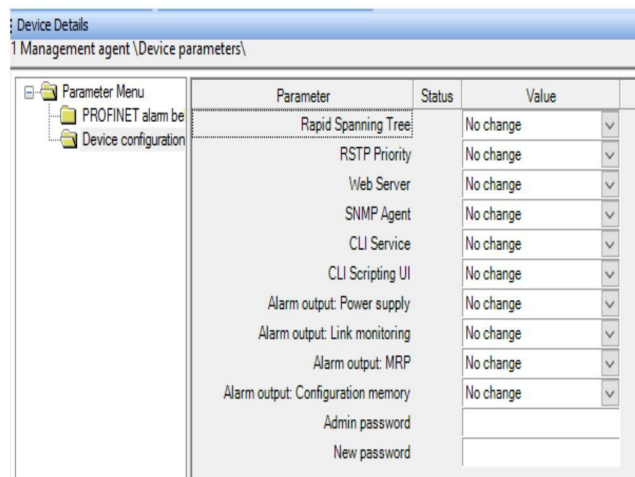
Device Details
1 Management agent \Device parameters\

Parameter Menu
PROFINET alarm be
Device configuration

| Parameter | Status | Value |
|---|---|---|
| Rapid Spanning Tree | | No change |
| RSTP Priority | | No change |
| Web Server | | No change |
| SNMP Agent | | No change |
| CLI Service | | No change |
| CLI Scripting UI | | No change |
| Alarm output: Power supply | | No change |
| Alarm output: Link monitoring | | No change |
| Alarm output: MRP | | No change |
| Alarm output: Configuration memory | | No change |
| Admin password | | |
| New password | | |